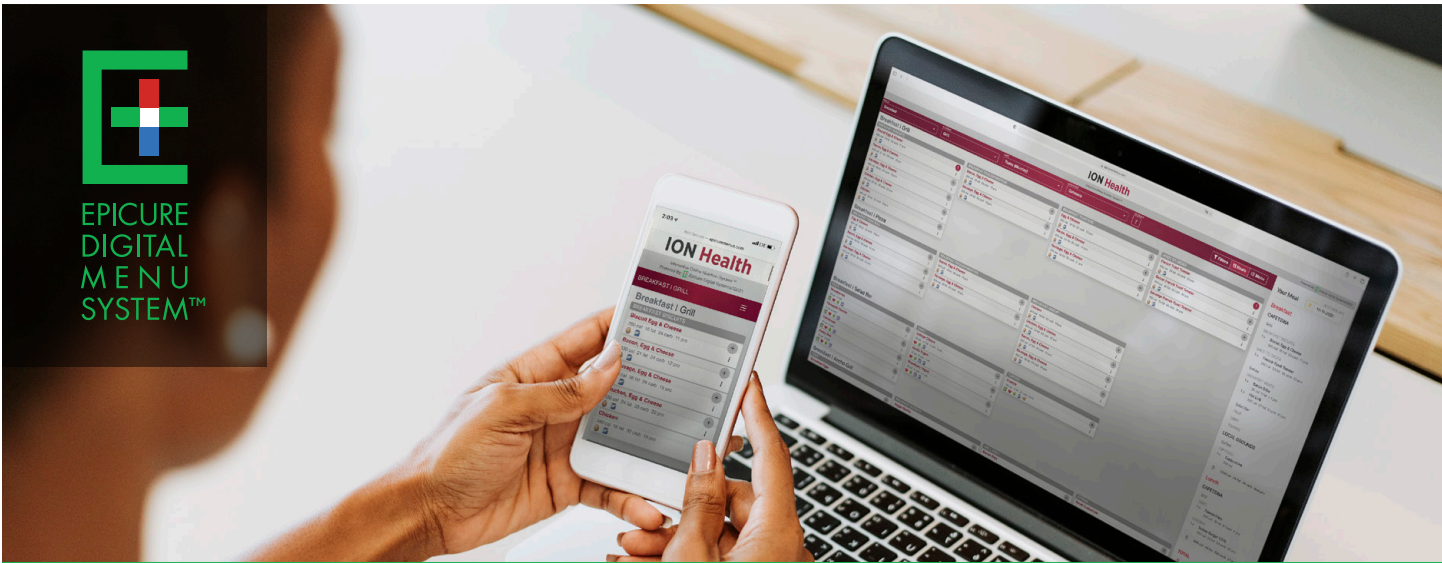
EPICURE DIGITAL MENU SYSTEM™

2:05

ION Health

BREAKFAST | GRILL

Breakfast | Grill

Biscuit Egg & Cheese

Bacon, Egg & Cheese

Sausage, Egg & Cheese

Chicken, Egg & Cheese

Chicken

ION Health

Your Meal

Breakfast

CAFETERIA

Filters

Share

Menu

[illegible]